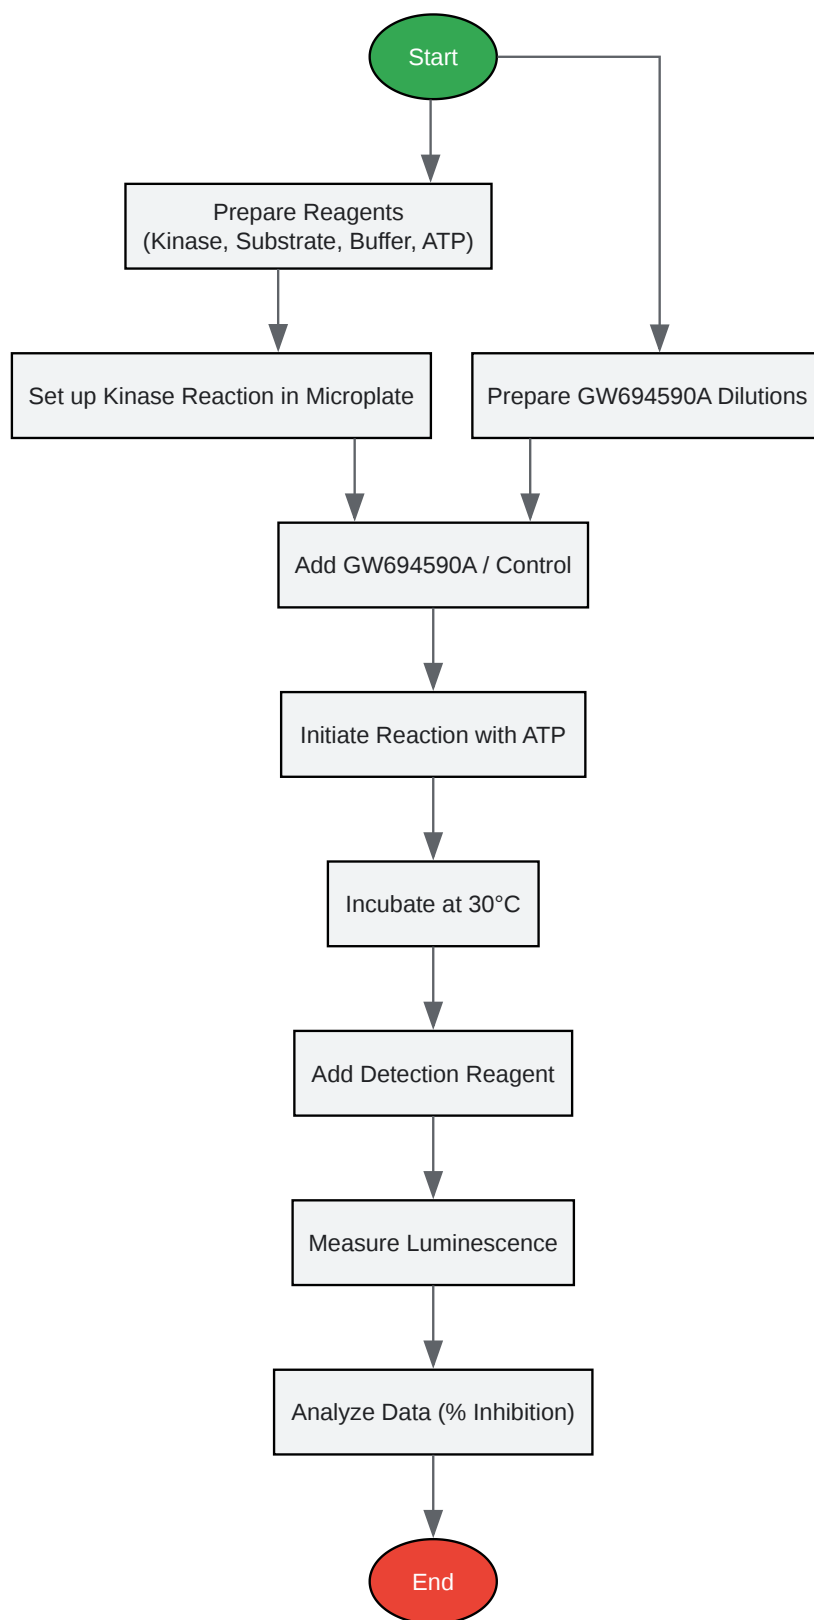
Start

Prepare Reagents
(Kinase, Substrate, Buffer, ATP)

Set up Kinase Reaction in Microplate

Prepare GW694590A Dilutions

Add GW694590A / Control

Initiate Reaction with ATP

Incubate at 30°C

Add Detection Reagent

Measure Luminescence

Analyze Data (% Inhibition)

End